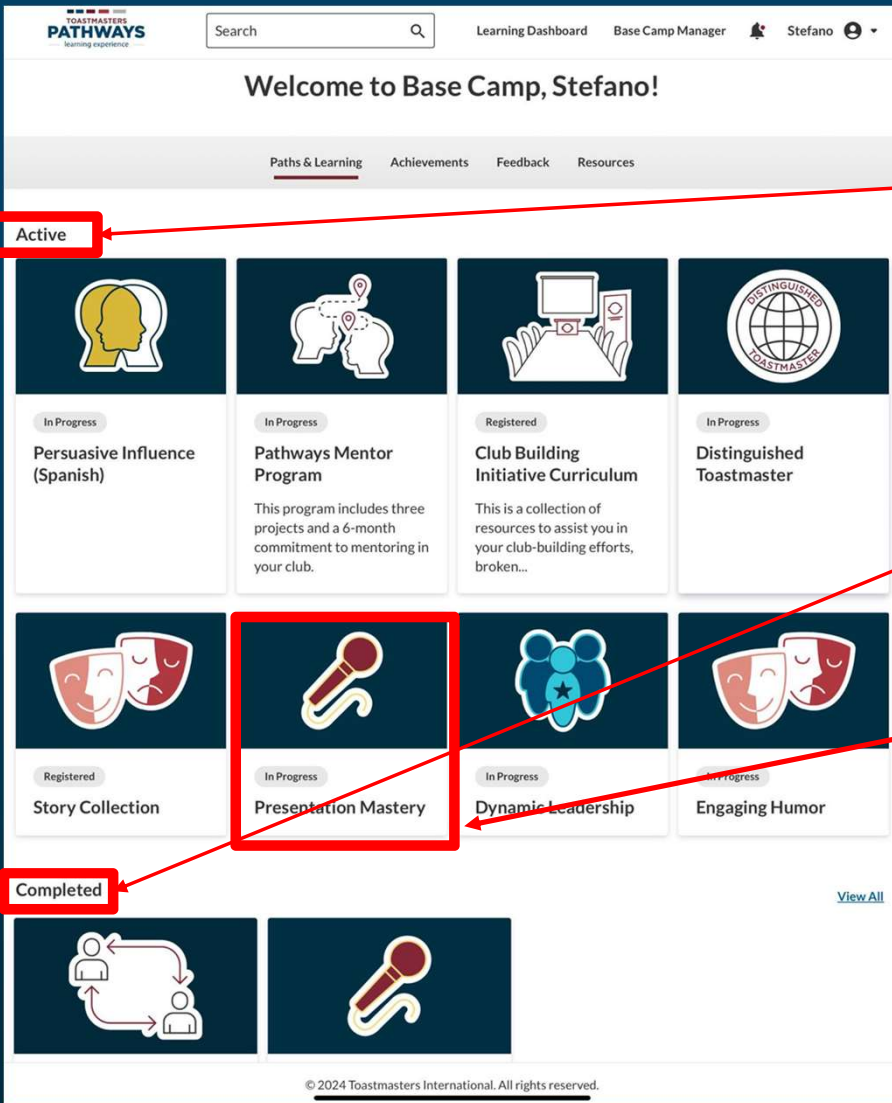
TOASTMASTERS PATHWAYS learning experience

Search

Learning Dashboard Base Camp Manager Stefano

Welcome to Base Camp, Stefano!

Paths & Learning Achievements Feedback Resources

Active

In Progress
Persuasive Influence (Spanish)

In Progress
Pathways Mentor Program
This program includes three projects and a 6-month commitment to mentoring in your club.

Registered
Club Building Initiative Curriculum
This is a collection of resources to assist you in your club-building efforts, broken...

DISTINGUISHED TOASTMASTER
In Progress
Distinguished Toastmaster

Registered
Story Collection

In Progress
Presentation Mastery

In Progress
Dynamic Leadership

In Progress
Engaging Humor

Completed

View All

© 2024 Toastmasters International. All rights reserved.